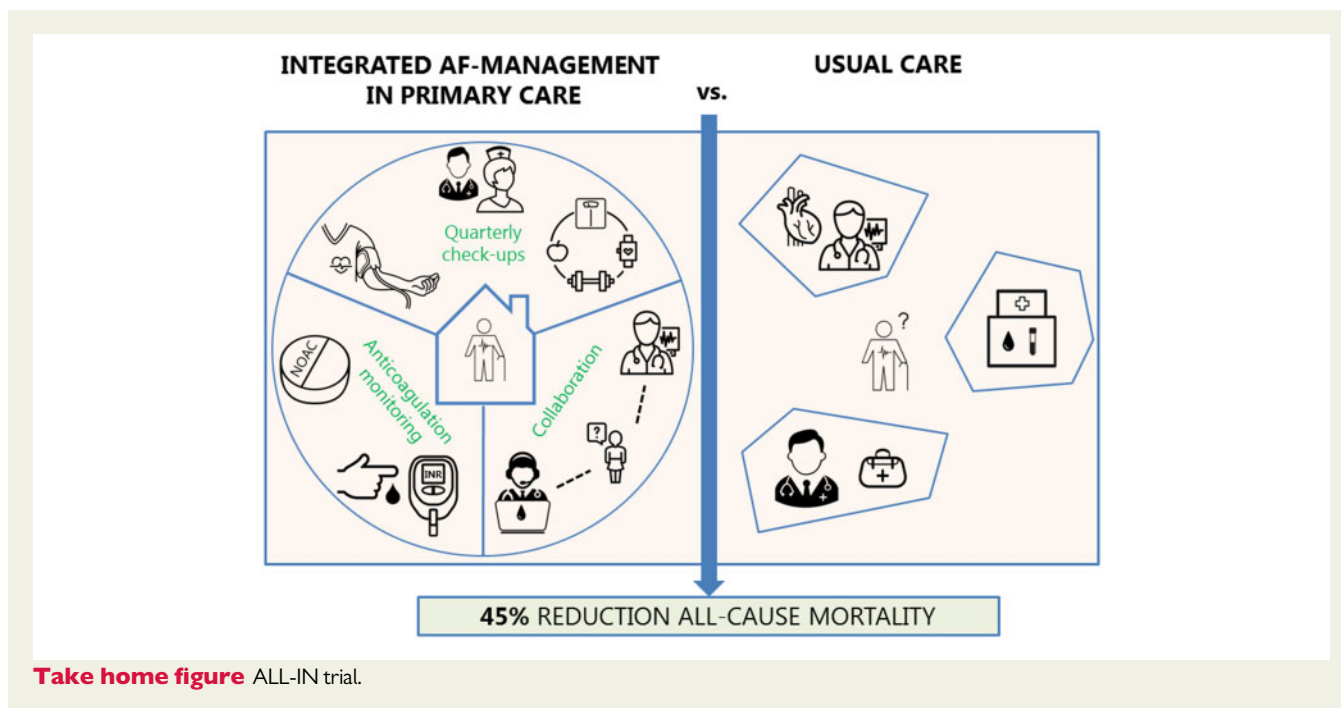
INTEGRATED AF-MANAGEMENT IN PRIMARY CARE

vs.

USUAL CARE

Quarterly check-ups

Anticoagulation monitoring

Collaboration

NOAC

INR

?

?

45% REDUCTION ALL-CAUSE MORTALITY

Take home figure ALL-IN trial.